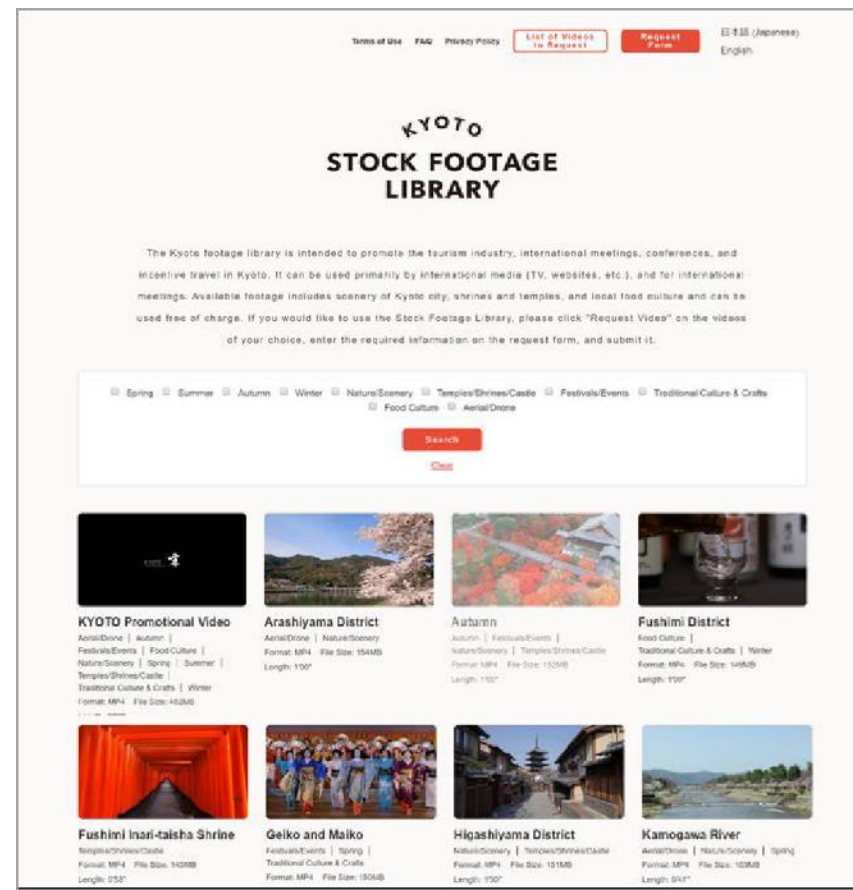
Terms of Use FAQ Privacy Policy List of Videos in Request Request Form 日本語 (Japanese) English

KYOTO
STOCK FOOTAGE LIBRARY

The Kyoto footage library is intended to promote the tourism industry, international meetings, conferences, and incentive travel in Kyoto. It can be used primarily by international media (TV, websites, etc.), and for international meetings. Available footage includes scenery of Kyoto city, shrines and temples, and local food culture and can be used free of charge. If you would like to use the Stock Footage Library, please click "Request Video" on the videos of your choice, enter the required information on the request form, and submit it.

Spring Summer Autumn Winter Nature/Scenery Temples/Shrines/Castle Festivals/Events Traditional Culture & Crafts Food Culture Aerial/Drone

Search

Clear

KYOTO Promotional Video
Aerial/Drone | Autumn | Festivals/Events | Food Culture | Nature/Scenery | Spring | Summer | Temples/Shrines/Castle | Traditional Culture & Crafts | Winter
Format: MP4 File Size: 462MB

Arashiyama District
Aerial/Drone | Nature/Scenery
Format: MP4 File Size: 154MB
Length: 1'00"

Autumn
Autumn | Festivals/Events | Nature/Scenery | Temples/Shrines/Castle
Format: MP4 File Size: 152MB
Length: 1'00"

Fushimi District
Food Culture | Traditional Culture & Crafts | Winter
Format: MP4 File Size: 149MB
Length: 1'00"

Fushimi Inari-taisha Shrine
Temples/Shrines/Castle
Format: MP4 File Size: 140MB
Length: 0'53"

Geiko and Maiko
Festivals/Events | Spring | Traditional Culture & Crafts
Format: MP4 File Size: 150MB

Higashiyama District
Nature/Scenery | Temples/Shrines/Castle
Format: MP4 File Size: 151MB
Length: 1'00"

Kamogawa River
Aerial/Drone | Nature/Scenery | Spring
Format: MP4 File Size: 103MB
Length: 0'41"